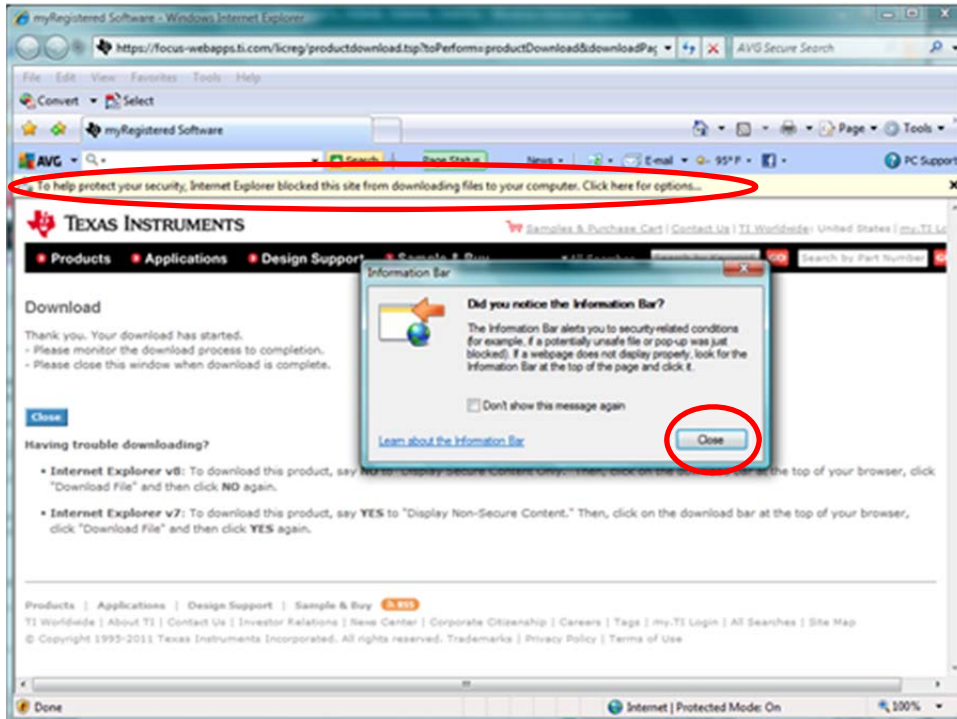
myRegistered Software - Windows Internet Explorer

https://focus-webapps.ti.com/licreg/productdownload.tsp?toPerform=productDownload&downloadPag

AVG Secure Search

File Edit View Favorites Tools Help

Convert Select

myRegistered Software

Page Tools

AVG Search Page Status News E-mail 95°F PC Support

To help protect your security, Internet Explorer blocked this site from downloading files to your computer. Click here for options...

TEXAS INSTRUMENTS

Samples & Purchase Cart | Contact Us | TI Worldwide: United States | my.TI Lo

Products Applications Design Support Sample & Buy All Searches Search by Part Number

Download

Thank you. Your download has started.
- Please monitor the download process to completion.
- Please close this window when download is complete.

Close

Having trouble downloading?

• Internet Explorer v8: To download this product, say NO to "Display Secure Content Only". Then, click on the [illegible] bar at the top of your browser, click "Download File" and then click NO again.

• Internet Explorer v7: To download this product, say YES to "Display Non-Secure Content." Then, click on the download bar at the top of your browser, click "Download File" and then click YES again.

Information Bar

Did you notice the Information Bar?

The Information Bar alerts you to security-related conditions (for example, if a potentially unsafe file or pop-up was just blocked). If a webpage does not display properly, look for the Information Bar at the top of the page and click it.

Don't show this message again

Learn about the Information Bar

Close

Products | Applications | Design Support | Sample & Buy RSS
TI Worldwide | About TI | Contact Us | Investor Relations | News Center | Corporate Citizenship | Careers | Tags | my.TI Login | All Searches | Site Map
© Copyright 1995-2011 Texas Instruments Incorporated. All rights reserved. Trademarks | Privacy Policy | Terms of Use

Done

Internet | Protected Mode: On

100%